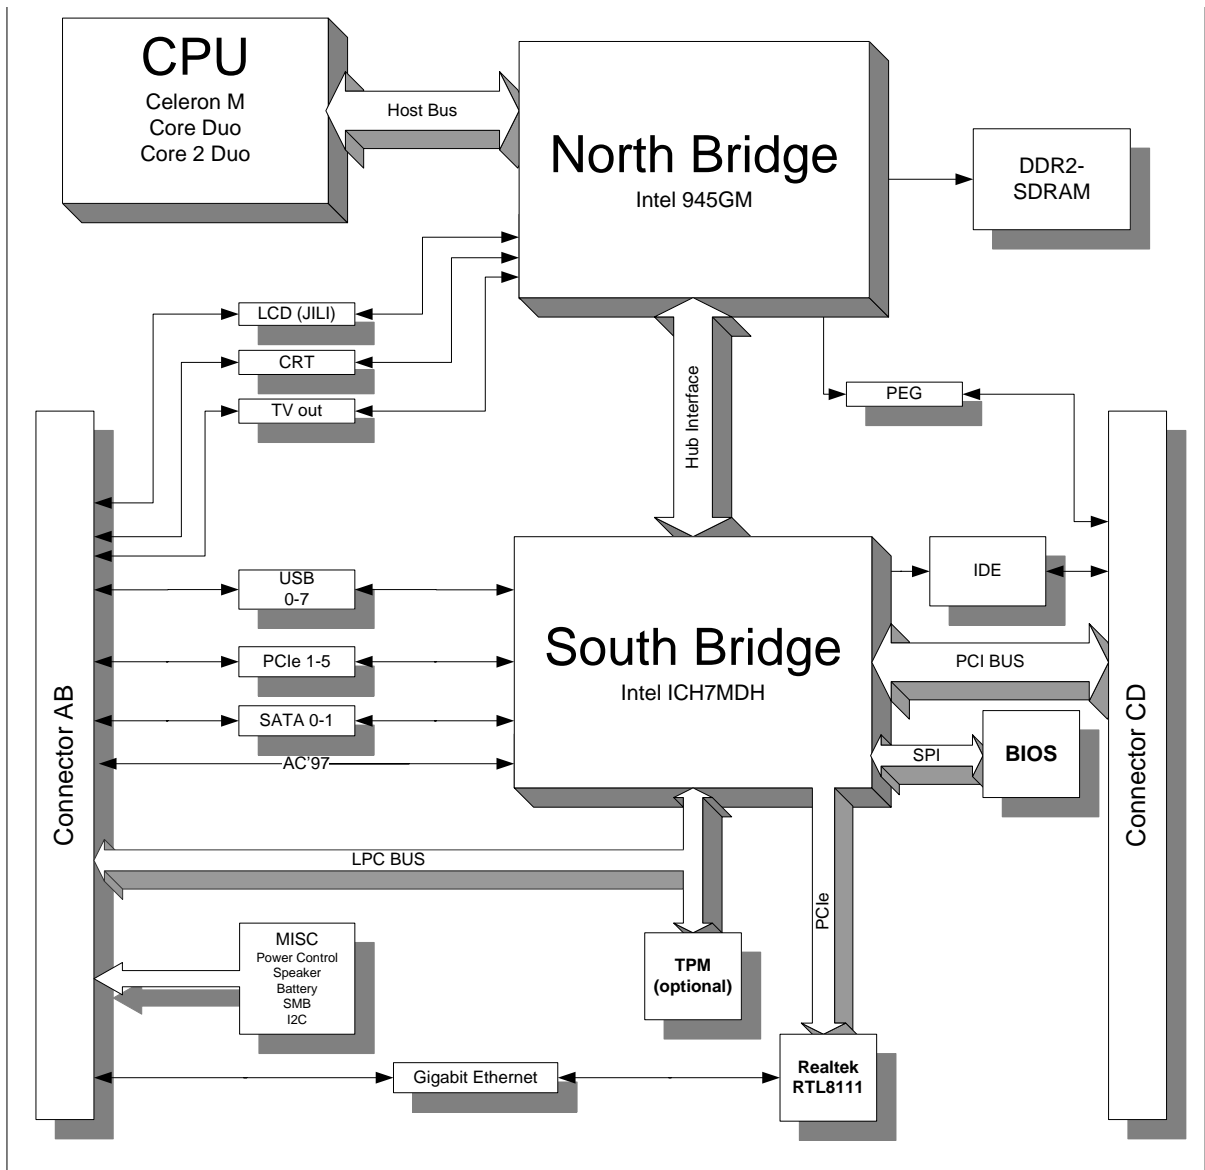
CPU
Celeron M
Core Duo
Core 2 Duo

Host Bus

North Bridge
Intel 945GM

DDR2-SDRAM

LCD (JILI)

CRT

TV out

Hub Interface

PEG

Connector AB

Connector CD

USB 0-7

PCIe 1-5

SATA 0-1

AC'97

South Bridge
Intel ICH7MDH

IDE

PCI BUS

SPI

BIOS

LPC BUS

PCIe

MISC
Power Control
Speaker
Battery
SMB
I2C

TPM (optional)

Gigabit Ethernet

Realtek RTL8111